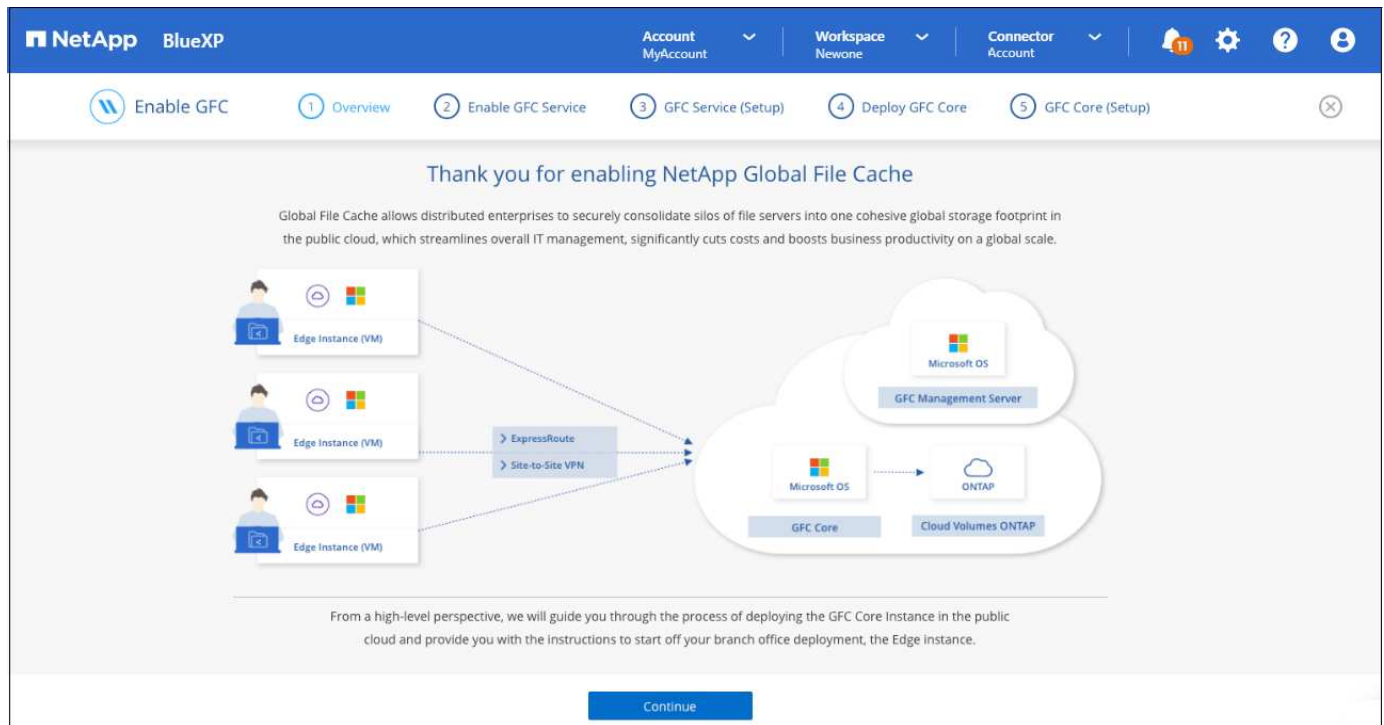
NetApp BlueXP

Account
MyAccount

Workspace
Newone

Connector
Account

11

Enable GFC

1 Overview
2 Enable GFC Service
3 GFC Service (Setup)
4 Deploy GFC Core
5 GFC Core (Setup)

Thank you for enabling NetApp Global File Cache

Global File Cache allows distributed enterprises to securely consolidate silos of file servers into one cohesive global storage footprint in the public cloud, which streamlines overall IT management, significantly cuts costs and boosts business productivity on a global scale.

Edge Instance (VM)

Edge Instance (VM)

Edge Instance (VM)

ExpressRoute
Site-to-Site VPN

Microsoft OS
GFC Management Server

Microsoft OS
ONTAP
GFC Core
Cloud Volumes ONTAP

From a high-level perspective, we will guide you through the process of deploying the GFC Core Instance in the public cloud and provide you with the instructions to start off your branch office deployment, the Edge instance.

Continue